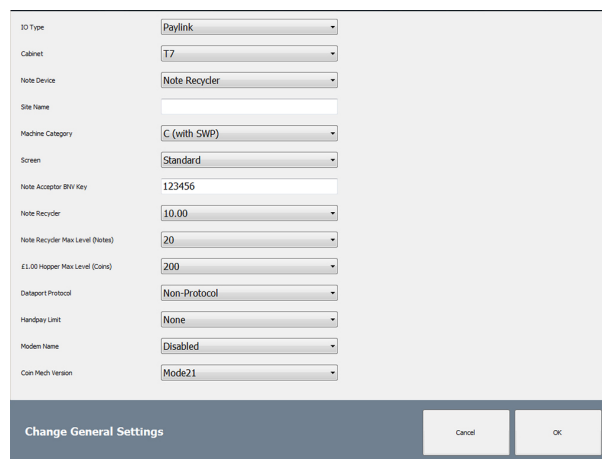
IO Type
Paylink

Cabinet
T7

Note Device
Note Recycler

Site Name

Machine Category
C (with SWP)

Screen
Standard

Note Acceptor BNV Key
123456

Note Recycler
10.00

Note Recycler Max Level (Notes)
20

£1.00 Hopper Max Level (Coins)
200

Dataport Protocol
Non-Protocol

Handpay Limit
None

Modem Name
Disabled

Coin Mech Version
Mode21

Change General Settings

Cancel

OK